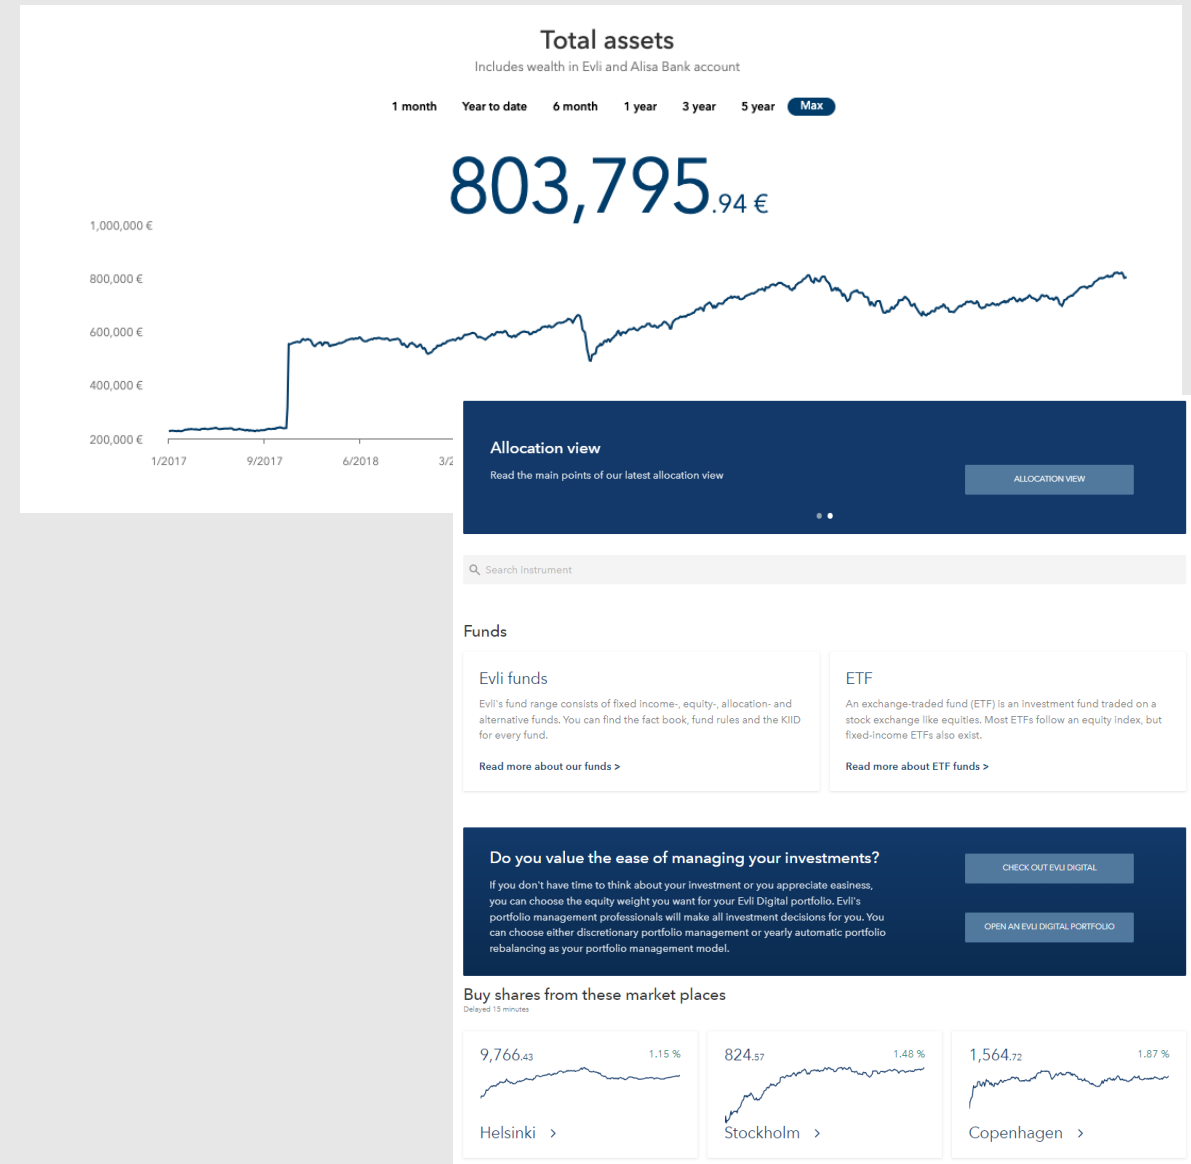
Total assets

Includes wealth in Evli and Alisa Bank account

1 month Year to date 6 month 1 year 3 year 5 year Max

803,795.94 €

1,000,000 €
800,000 €
600,000 €
400,000 €
200,000 €

1/2017 9/2017 6/2018 3/2

Allocation view

Read the main points of our latest allocation view

ALLOCATION VIEW

Search instrument

Funds

Evli funds

Evli's fund range consists of fixed income-, equity-, allocation- and alternative funds. You can find the fact book, fund rules and the KIID for every fund.

Read more about our funds >

ETF

An exchange-traded fund (ETF) is an investment fund traded on a stock exchange like equities. Most ETFs follow an equity index, but fixed-income ETFs also exist.

Read more about ETF funds >

Do you value the ease of managing your investments?

If you don't have time to think about your investment or you appreciate easiness, you can choose the equity weight you want for your Evli Digital portfolio. Evli's portfolio management professionals will make all investment decisions for you. You can choose either discretionary portfolio management or yearly automatic portfolio rebalancing as your portfolio management model.

CHECK OUT EVLI DIGITAL

OPEN AN EVLI DIGITAL PORTFOLIO

Buy shares from these market places

Delayed 15 minutes

9,766.43 1.15 %

Helsinki >

824.57 1.48 %

Stockholm >

1,564.72 1.87 %

Copenhagen >